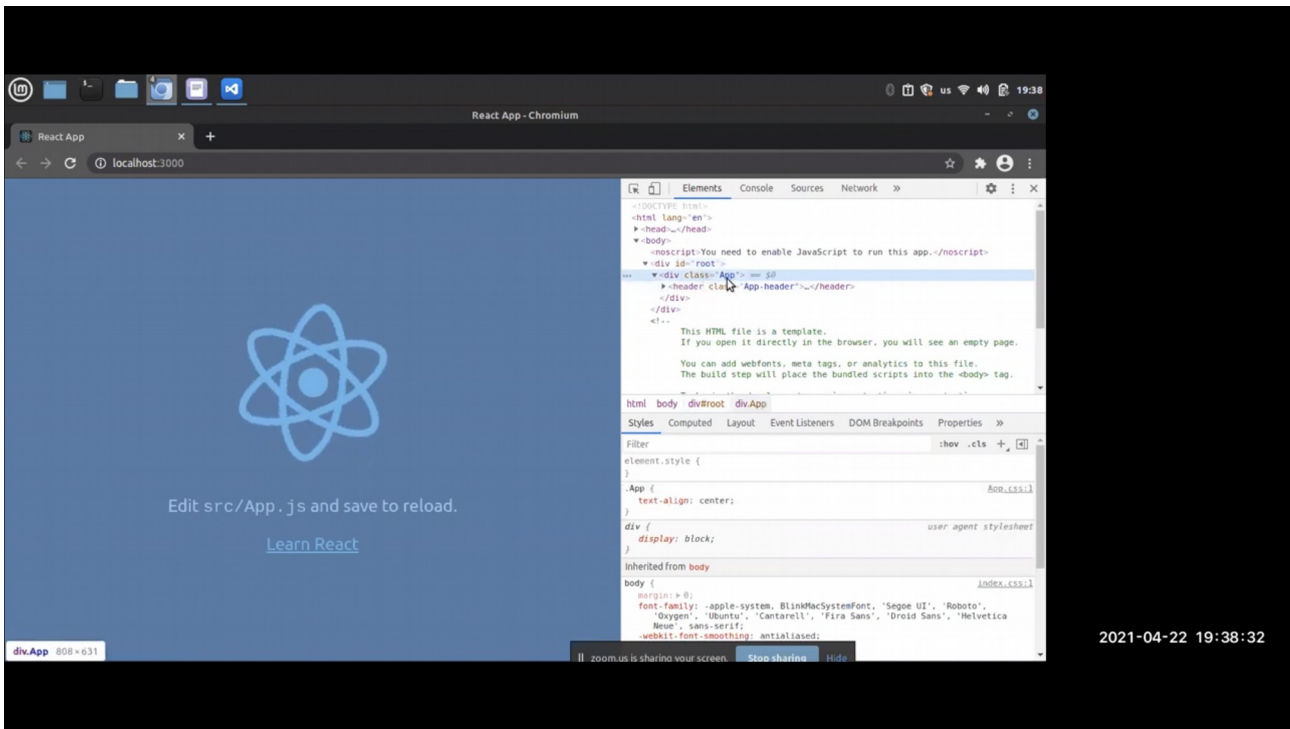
us 19:38

React App - Chromium

React App

localhost:3000

Elements Console Sources Network »

<!DOCTYPE html>
<html lang="en">
▶<head>…</head>
▼<body>
<noscript>You need to enable JavaScript to run this app.</noscript>
▼<div id="root">
▼<div class="App"> == $0
▶<header class="App-header">…</header>
</div>
</div>
<!--
This HTML file is a template.
If you open it directly in the browser, you will see an empty page.

You can add webfonts, meta tags, or analytics to this file.
The build step will place the bundled scripts into the <body> tag.

html body div#root div.App

Styles Computed Layout Event Listeners DOM Breakpoints Properties »

Filter :hov .cls +

element.style {
}
.App { App.css:1
text-align: center;
}
div { user agent stylesheet
display: block;
}
Inherited from body
body { index.css:1
margin: ▶ 0;
font-family: -apple-system, BlinkMacSystemFont, 'Segoe UI', 'Roboto', 'Oxygen', 'Ubuntu', 'Cantarell', 'Fira Sans', 'Droid Sans', 'Helvetica Neue', sans-serif;
-webkit-font-smoothing: antialiased;

Edit src/App.js and save to reload.

Learn React

div.App 808 × 631

zoom.us is sharing your screen. Stop sharing Hide

2021-04-22 19:38:32